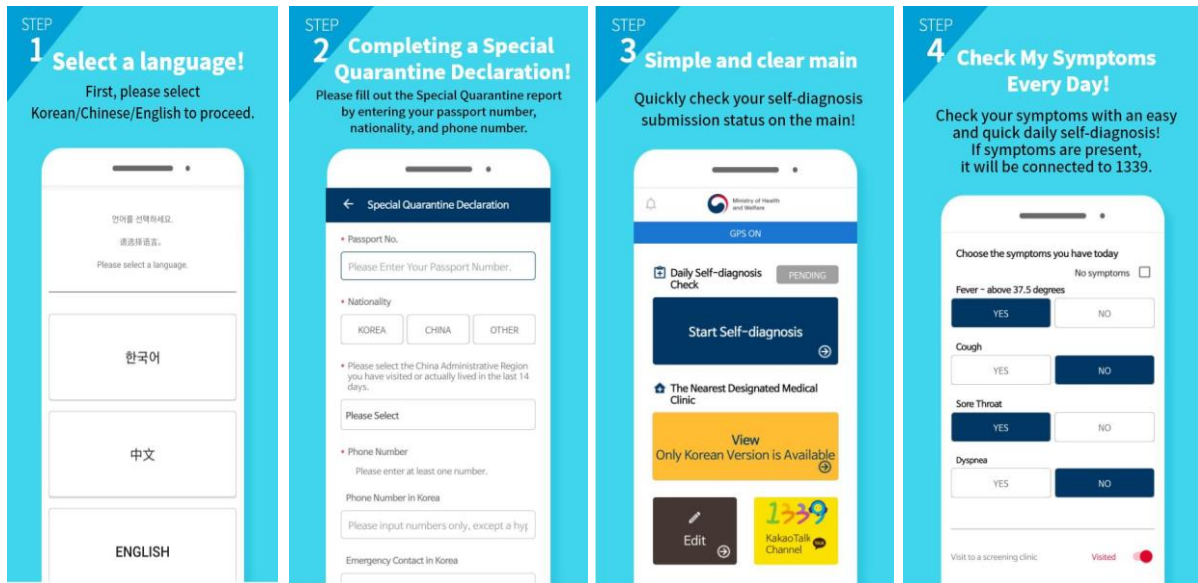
STEP 1 Select a language!

First, please select Korean/Chinese/English to proceed.

언어를 선택하세요.

请选择语言。

Please select a language.

한국어

中文

ENGLISH

STEP 2 Completing a Special Quarantine Declaration!

Please fill out the Special Quarantine report by entering your passport number, nationality, and phone number.

← Special Quarantine Declaration

• Passport No.

Please Enter Your Passport Number.

• Nationality

KOREA CHINA OTHER

• Please select the China Administrative Region you have visited or actually lived in the last 14 days.

Please Select

• Phone Number

Please enter at least one number.

Phone Number in Korea

Please input numbers only, except a hyp

Emergency Contact in Korea

STEP 3 Simple and clear main

Quickly check your self-diagnosis submission status on the main!

Ministry of Health and Welfare

GPS ON

Daily Self-diagnosis Check

PENDING

Start Self-diagnosis

The Nearest Designated Medical Clinic

View
Only Korean Version is Available

Edit

1339
KakaoTalk Channel

STEP 4 Check My Symptoms Every Day!

Check your symptoms with an easy and quick daily self-diagnosis! If symptoms are present, it will be connected to 1339.

Choose the symptoms you have today

No symptoms

Fever - above 37.5 degrees

YES NO

Cough

YES NO

Sore Throat

YES NO

Dyspnea

YES NO

Visit to a screening clinic

Visited